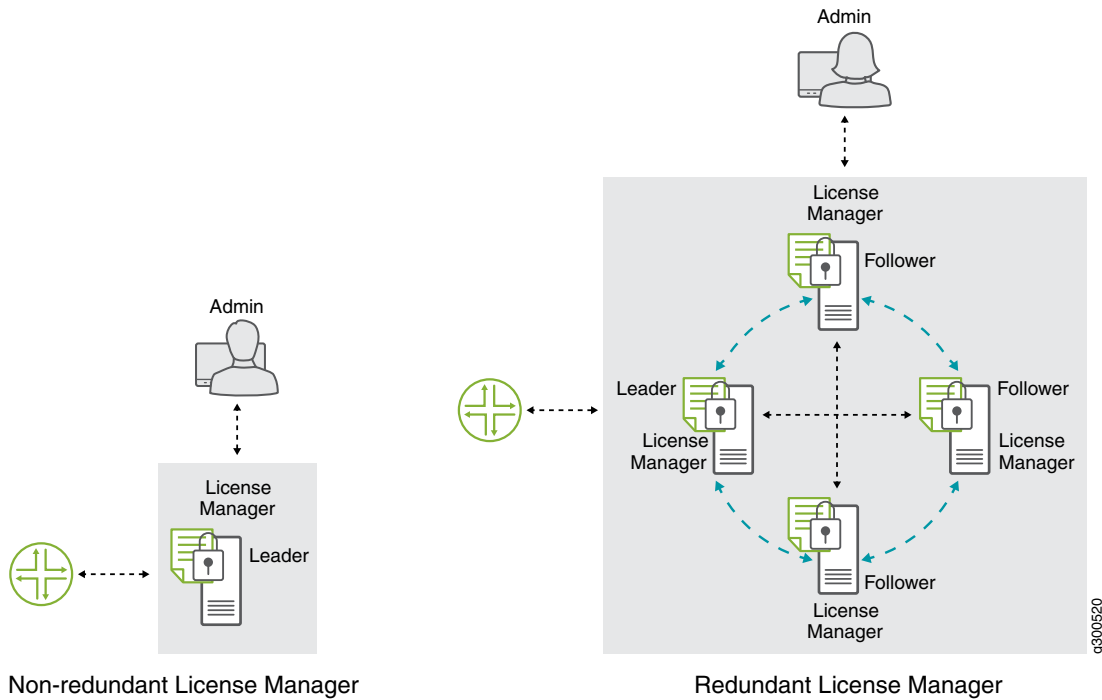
Admin

License Manager

Leader

Non-redundant License Manager

Admin

License Manager

Follower

Leader

License Manager

Follower

License Manager

Follower

License Manager

Redundant License Manager

g300520